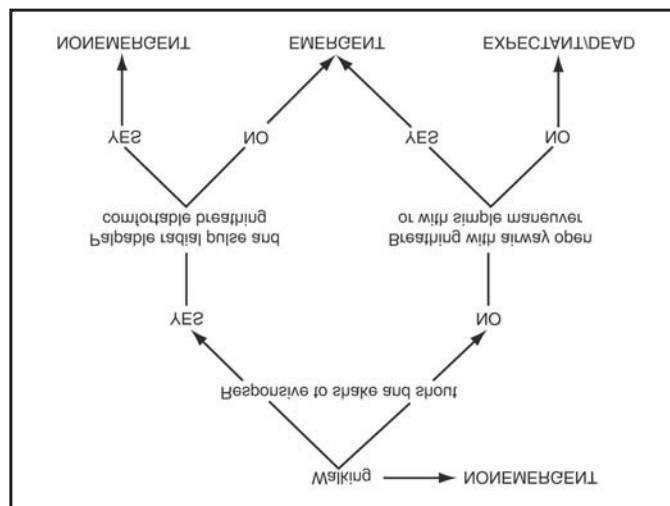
NONEMERGENT

EMERGENT

EXPECTANT/DEAD

YES

NO

YES

NO

Palpable radial pulse and comfortable breathing

Breathing with airway open or with simple maneuver

YES

NO

Responsive to shake and shout

Walking

NONEMERGENT